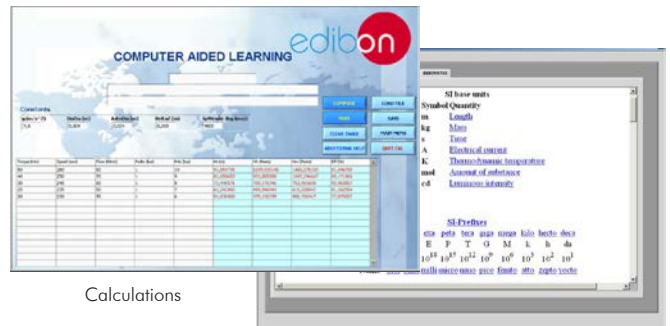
COMPUTER AIDED LEARNING
edibon

Constants

SI base units
Symbol Quantity
m Length
kg Mass
s Time
A Electrical current
K Thermodynamic temperature
mol Amount of substance
cd Luminous intensity

SI-Prefixes
exa peta tera giga mega kilo hecto deca
E P T G M k h da
$10^{18}$ $10^{15}$ $10^{12}$ $10^{9}$ $10^{6}$ $10^{3}$ $10^{2}$ $10^{1}$
milli micro nano pico femto atto zepto yocto

Calculations